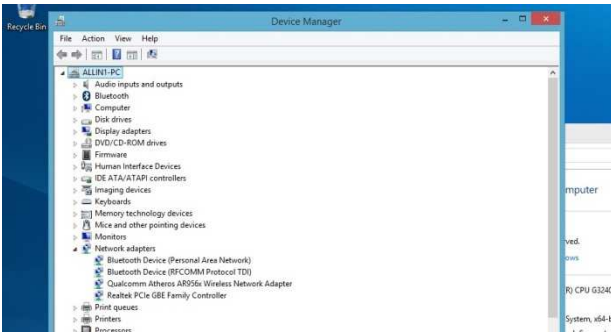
Recycle Bin

Device Manager

File Action View Help

ALLIN1-PC
Audio inputs and outputs
Bluetooth
Computer
Disk drives
Display adapters
DVD/CD-ROM drives
Firmware
Human Interface Devices
IDE ATA/ATAPI controllers
Imaging devices
Keyboards
Memory technology devices
Mice and other pointing devices
Monitors
Network adapters
Bluetooth Device (Personal Area Network)
Bluetooth Device (RFCOMM Protocol TDI)
Qualcomm Atheros AR956x Wireless Network Adapter
Realtek PCIe GBE Family Controller
Print queues
Printers
Processors

mputer

rved.
ows

R) CPU G324

System, x64-